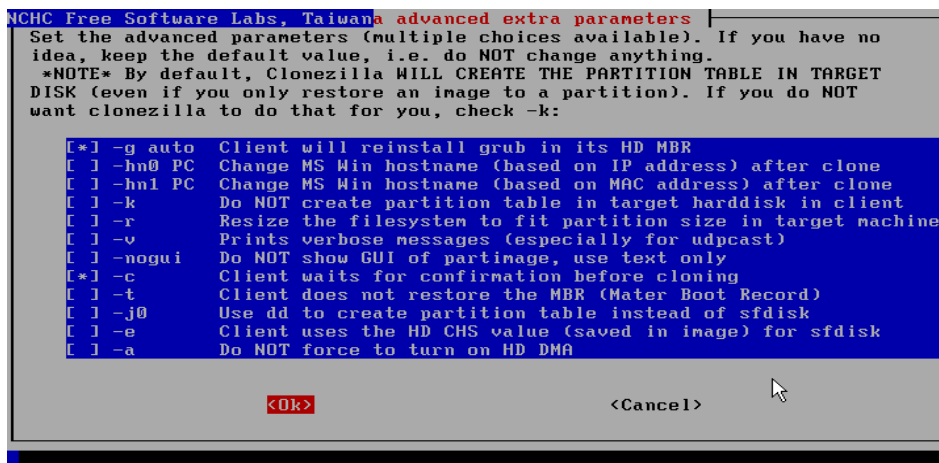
NCHC Free Software Labs, Taiwana advanced extra parameters

Set the advanced parameters (multiple choices available). If you have no idea, keep the default value, i.e. do NOT change anything.
*NOTE* By default, Clonezilla WILL CREATE THE PARTITION TABLE IN TARGET DISK (even if you only restore an image to a partition). If you do NOT want clonezilla to do that for you, check -k:

[*] -g auto Client will reinstall grub in its HD MBR
[ ] -hn0 PC Change MS Win hostname (based on IP address) after clone
[ ] -hn1 PC Change MS Win hostname (based on MAC address) after clone
[ ] -k Do NOT create partition table in target harddisk in client
[ ] -r Resize the filesystem to fit partition size in target machine
[ ] -v Prints verbose messages (especially for udpcast)
[ ] -nogui Do NOT show GUI of partimage, use text only
[*] -c Client waits for confirmation before cloning
[ ] -t Client does not restore the MBR (Mater Boot Record)
[ ] -j0 Use dd to create partition table instead of sfdisk
[ ] -e Client uses the HD CHS value (saved in image) for sfdisk
[ ] -a Do NOT force to turn on HD DMA

<Ok> <Cancel>